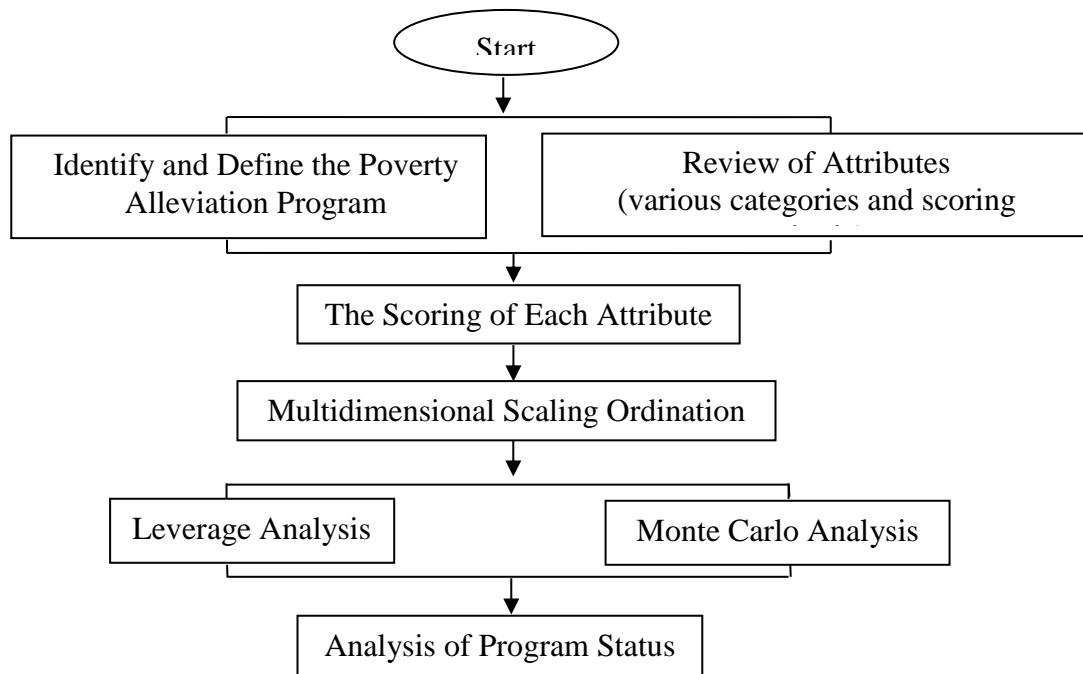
Start

Identify and Define the Poverty Alleviation Program

Review of Attributes (various categories and scoring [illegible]

The Scoring of Each Attribute

Multidimensional Scaling Ordination

Leverage Analysis

Monte Carlo Analysis

Analysis of Program Status